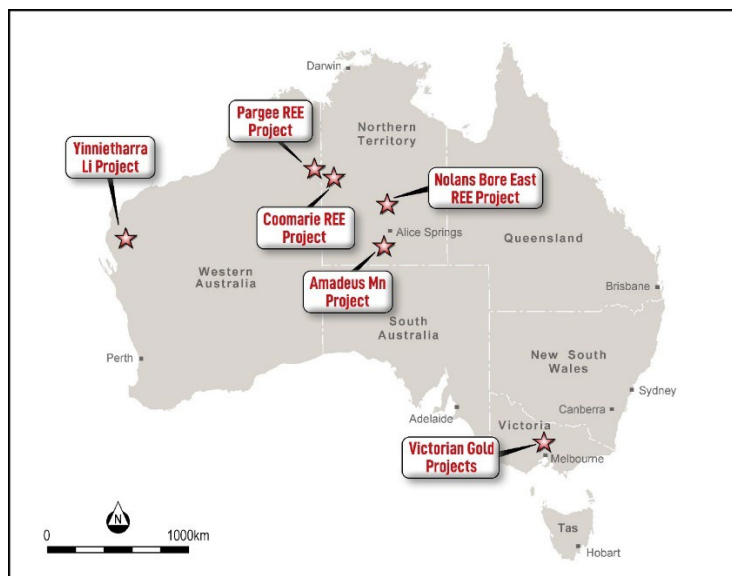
Darwin

Pargee REE Project

Yinnietharra Li Project

Northern Territory

Nolans Bore East REE Project

Coomarie REE Project

Alice Springs

Queensland

Western Australia

Amadeus Mn Project

Brisbane

South Australia

Perth

New South Wales

Sydney

Canberra

Adelaide

Victoria

Victorian Gold Projects

Melbourne

N

0

1000km

Tas

Hobart